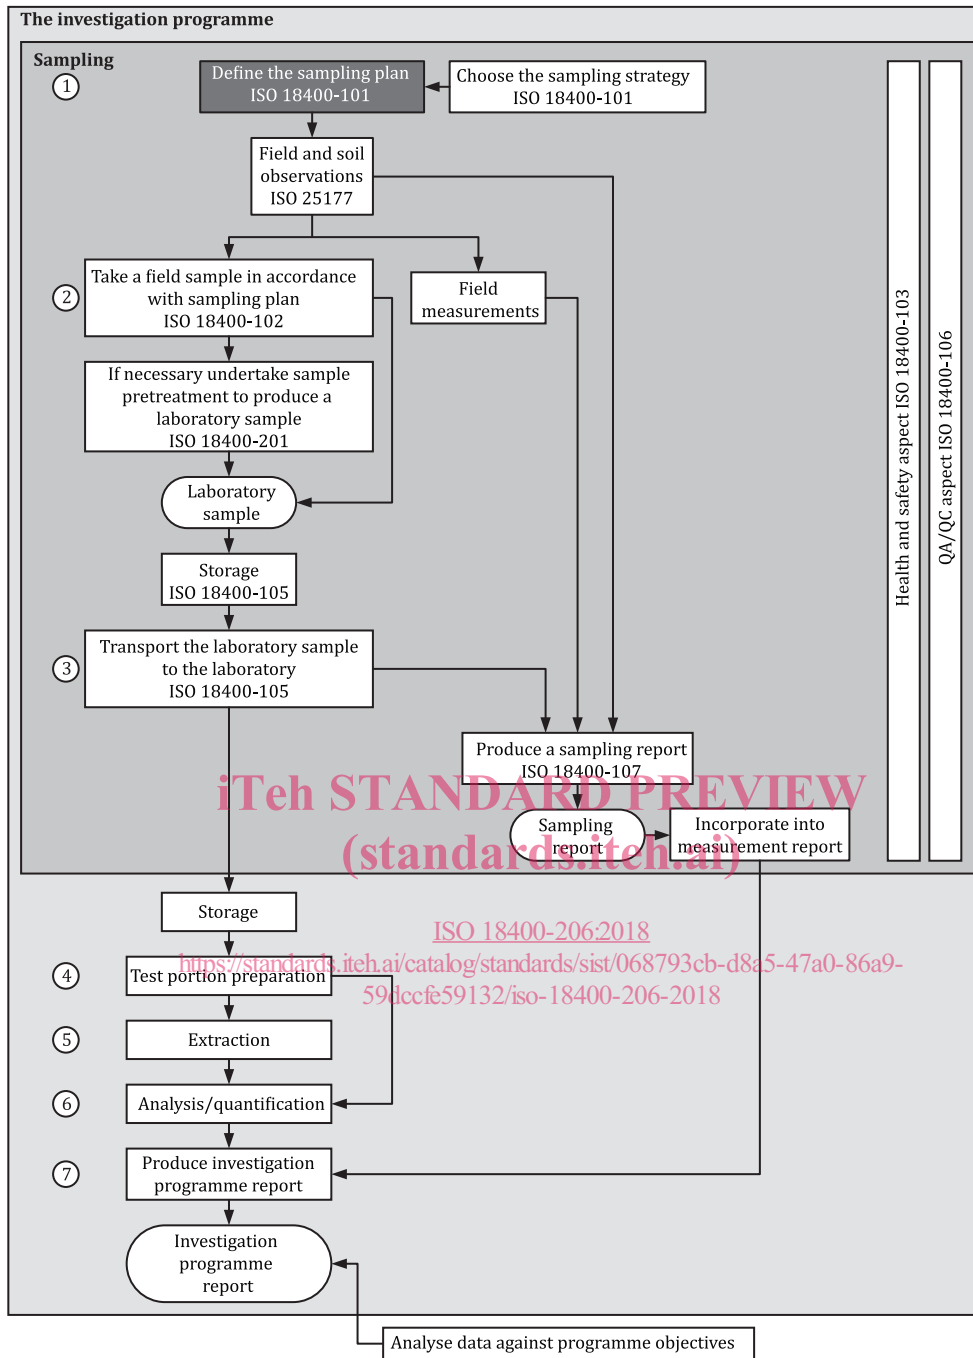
The investigation programme

Sampling

1

Define the sampling plan ISO 18400-101

Choose the sampling strategy ISO 18400-101

Field and soil observations ISO 25177

2

Take a field sample in accordance with sampling plan ISO 18400-102

Field measurements

If necessary undertake sample pretreatment to produce a laboratory sample ISO 18400-201

Laboratory sample

Storage ISO 18400-105

3

Transport the laboratory sample to the laboratory ISO 18400-105

Produce a sampling report ISO 18400-107

Sampling report

Incorporate into measurement report

Health and safety aspect ISO 18400-103

QA/QC aspect ISO 18400-106

iTeh STANDARD PREVIEW
(standards.iteh.ai)

Storage

ISO 18400-206:2018
https://standards.iteh.ai/catalog/standards/sist/068793cb-d8a5-47a0-86a9-59dccfe59132/iso-18400-206-2018

4

Test portion preparation

5

Extraction

6

Analysis/quantification

7

Produce investigation programme report

Investigation programme report

Analyse data against programme objectives